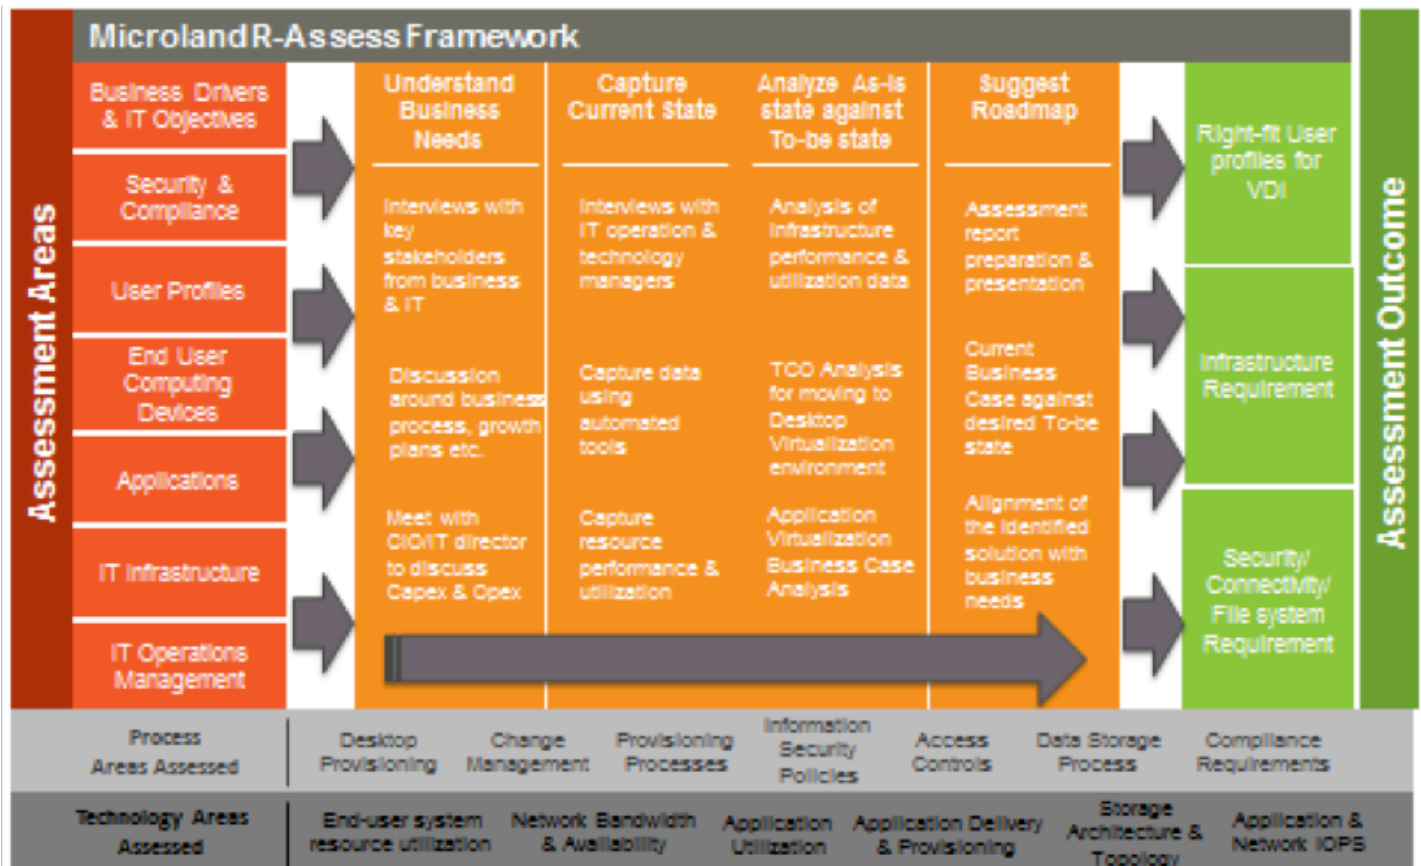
Microland R-Assess Framework

Assessment Areas

Business Drivers & IT Objectives

Security & Compliance

User Profiles

End User Computing Devices

Applications

IT Infrastructure

IT Operations Management

Understand Business Needs

Interviews with key stakeholders from business & IT

Discussion around business process, growth plans etc.

Meet with CIO/IT director to discuss Capex & Opex

Capture Current State

Interviews with IT operation & technology managers

Capture data using automated tools

Capture resource performance & utilization

Analyze As-is state against To-be state

Analysis of infrastructure performance & utilization data

TCO Analysis for moving to Desktop Virtualization environment

Application Virtualization Business Case Analysis

Suggest Roadmap

Assessment report preparation & presentation

Current Business Case against desired To-be state

Alignment of the identified solution with business needs

Right-fit User profiles for VDI

Infrastructure Requirement

Security/ Connectivity/ File system Requirement

Assessment Outcome

| Process Areas Assessed | Desktop Provisioning | Change Management | Provisioning Processes | Information Security Policies | Access Controls | Data Storage Process | Compliance Requirements |
|---|---|---|---|---|---|---|---|
| Technology Areas Assessed | End-user system resource utilization | Network Bandwidth & Availability | Application Utilization | Application Delivery & Provisioning | Storage Architecture & Topology | Application & Network IOPS | |